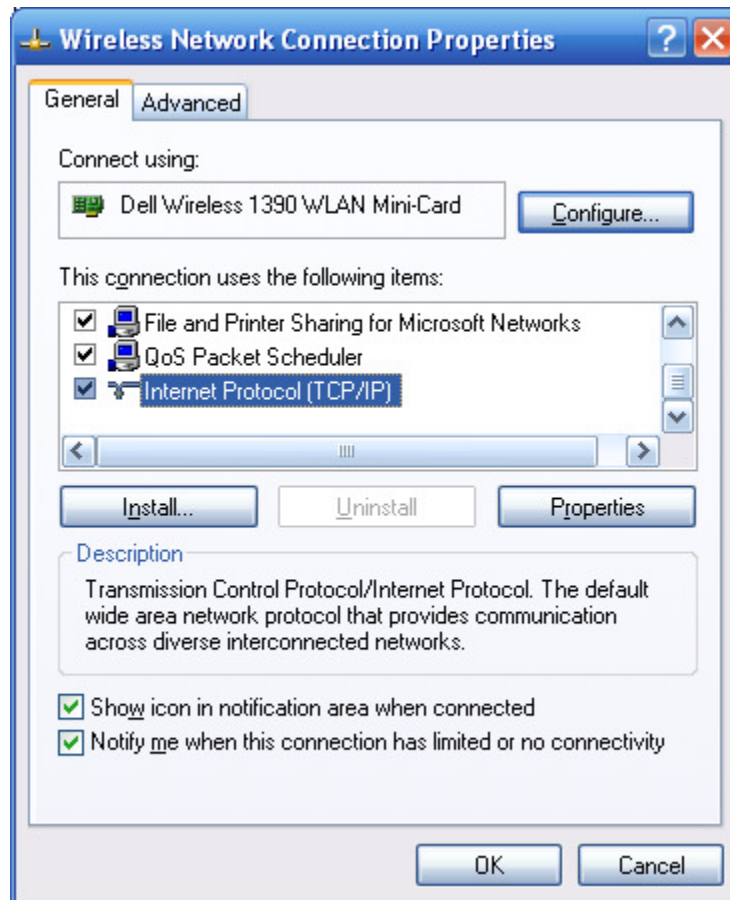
Wireless Network Connection Properties

General Advanced

Connect using:

Dell Wireless 1390 WLAN Mini-Card

Configure...

This connection uses the following items:

File and Printer Sharing for Microsoft Networks
QoS Packet Scheduler
Internet Protocol (TCP/IP)

Install... Uninstall Properties

Description

Transmission Control Protocol/Internet Protocol. The default wide area network protocol that provides communication across diverse interconnected networks.

Show icon in notification area when connected
Notify me when this connection has limited or no connectivity

OK Cancel